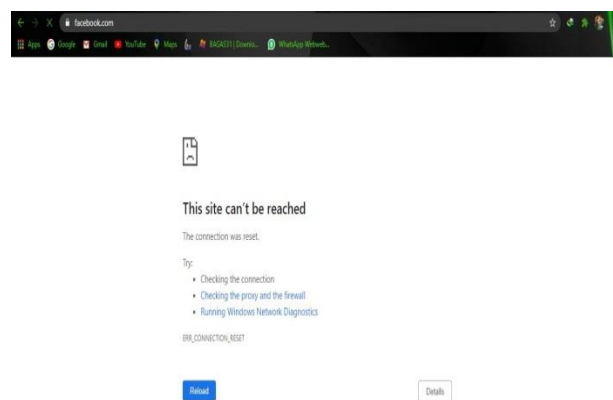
facebook.com

Apps Google Gmail YouTube Maps BAGAS31 | Downlo... WhatsApp Webweb...

This site can't be reached

The connection was reset.

Try:

- Checking the connection
- Checking the proxy and the firewall
- Running Windows Network Diagnostics

ERR_CONNECTION_RESET

Reload

Details